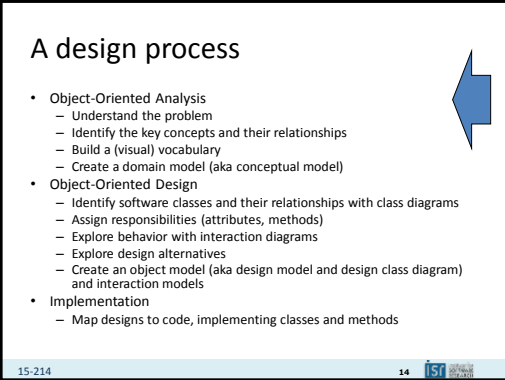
A design process

- Object-Oriented Analysis
  - Understand the problem
  - Identify the key concepts and their relationships
  - Build a (visual) vocabulary
  - Create a domain model (aka conceptual model)
- Object-Oriented Design
  - Identify software classes and their relationships with class diagrams
  - Assign responsibilities (attributes, methods)
  - Explore behavior with interaction diagrams
  - Explore design alternatives
  - Create an object model (aka design model and design class diagram) and interaction models
- Implementation
  - Map designs to code, implementing classes and methods

15-214

14

isr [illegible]